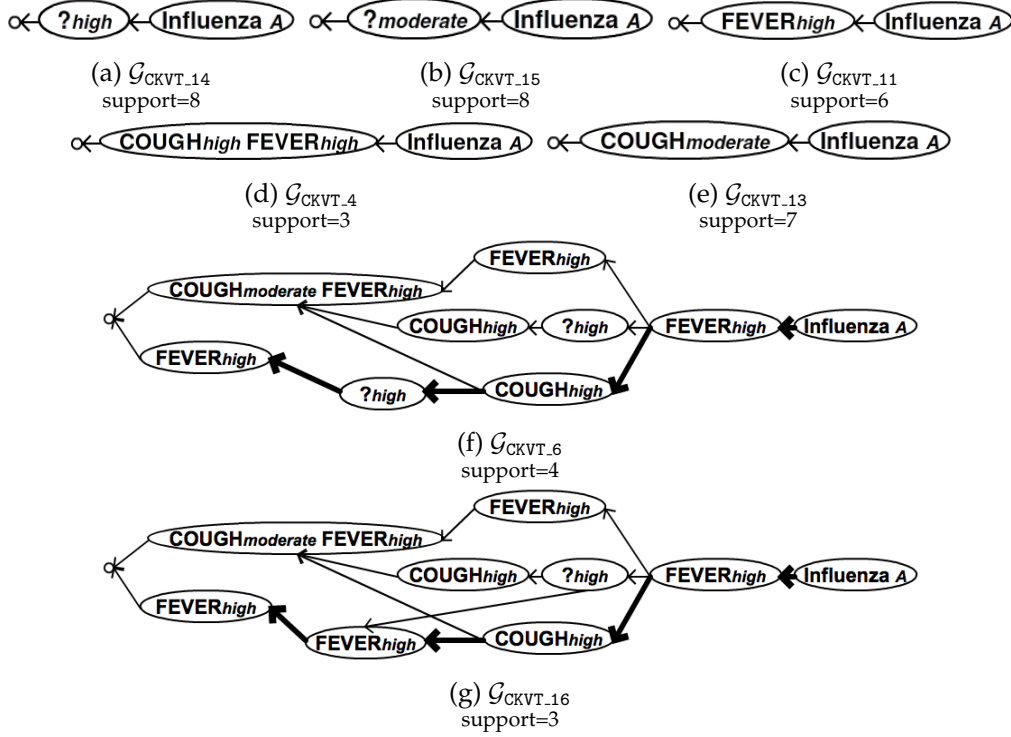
?high Influenza A
(a) $\mathcal{G}_{\text{CKVT\_14}}$
support=8

?moderate Influenza A
(b) $\mathcal{G}_{\text{CKVT\_15}}$
support=8

FEVERhigh Influenza A
(c) $\mathcal{G}_{\text{CKVT\_11}}$
support=6

COUGHhigh FEVERhigh Influenza A
(d) $\mathcal{G}_{\text{CKVT\_4}}$
support=3

COUGHmoderate Influenza A
(e) $\mathcal{G}_{\text{CKVT\_13}}$
support=7

FEVERhigh
COUGHmoderate FEVERhigh
COUGHhigh ?high FEVERhigh Influenza A
FEVERhigh
?high COUGHhigh
(f) $\mathcal{G}_{\text{CKVT\_6}}$
support=4

FEVERhigh
COUGHmoderate FEVERhigh
COUGHhigh ?high FEVERhigh Influenza A
FEVERhigh
FEVERhigh COUGHhigh
(g) $\mathcal{G}_{\text{CKVT\_16}}$
support=3